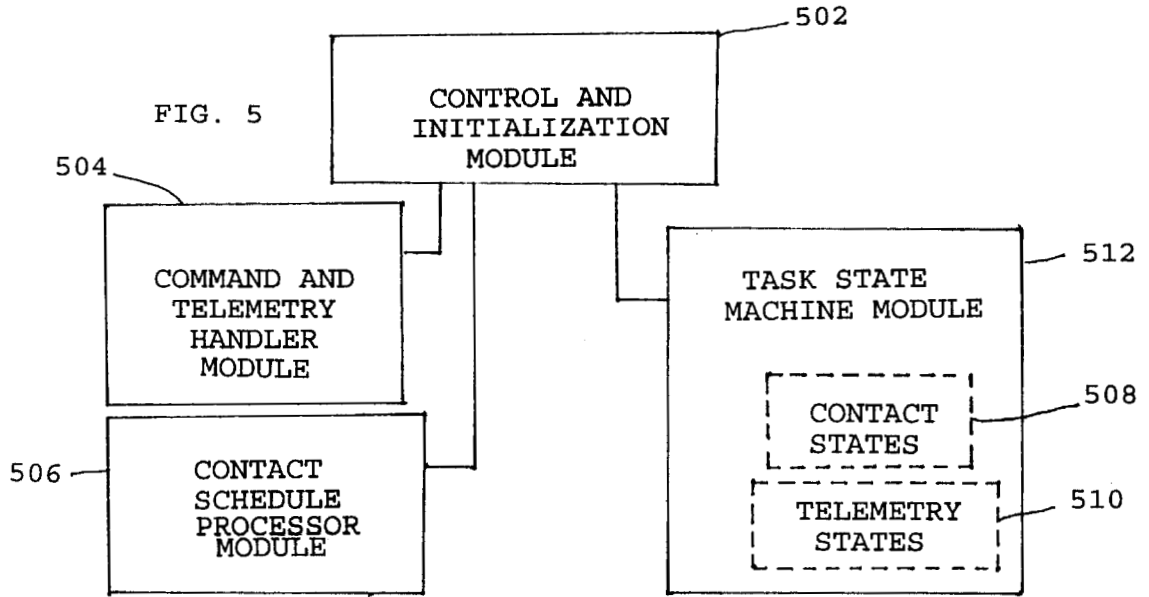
502

FIG. 5

CONTROL AND INITIALIZATION MODULE

504

COMMAND AND TELEMETRY HANDLER MODULE

512

TASK STATE MACHINE MODULE

CONTACT STATES

508

506

CONTACT SCHEDULE PROCESSOR MODULE

TELEMETRY STATES

510